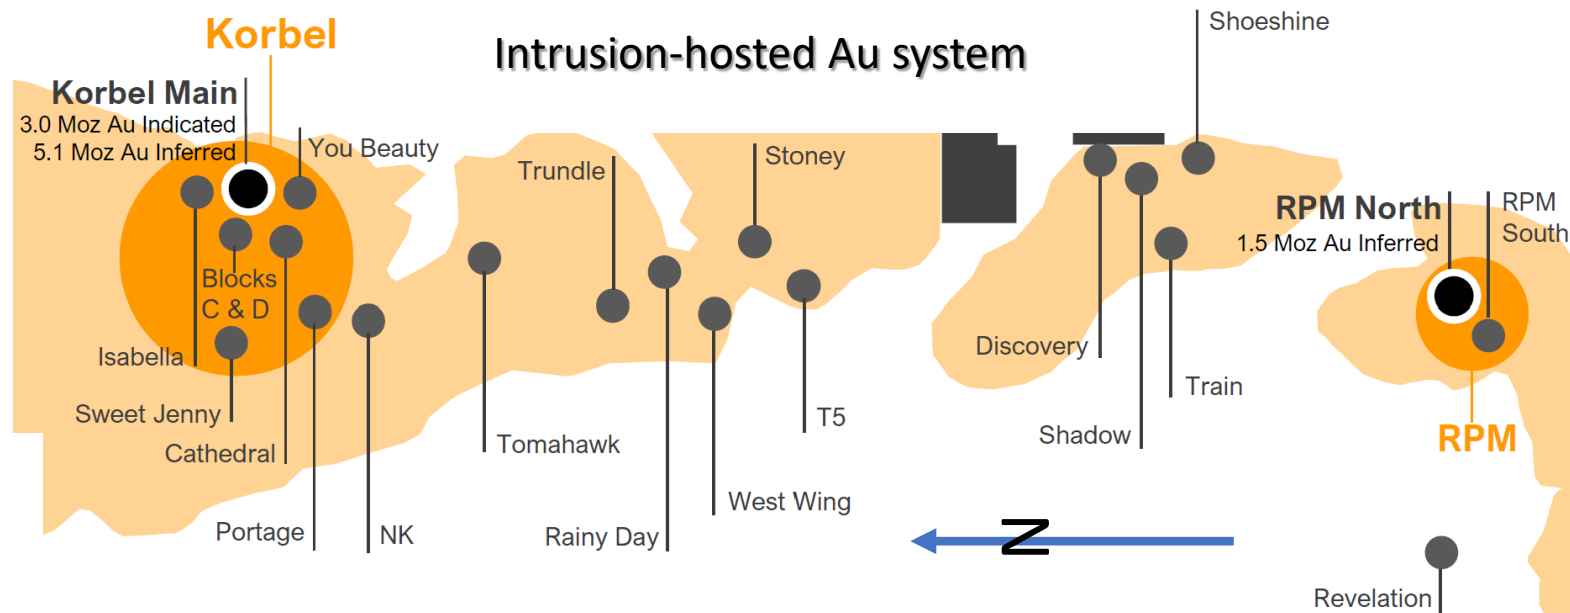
Korbel

Intrusion-hosted Au system

Shoeshine

Korbel Main
3.0 Moz Au Indicated
5.1 Moz Au Inferred

You Beauty

Trundle

Stoney

RPM North
1.5 Moz Au Inferred

RPM South

Blocks C & D

Isabella

Sweet Jenny

Cathedral

Portage

NK

Tomahawk

Rainy Day

West Wing

T5

Discovery

Train

Shadow

RPM

N

Revelation